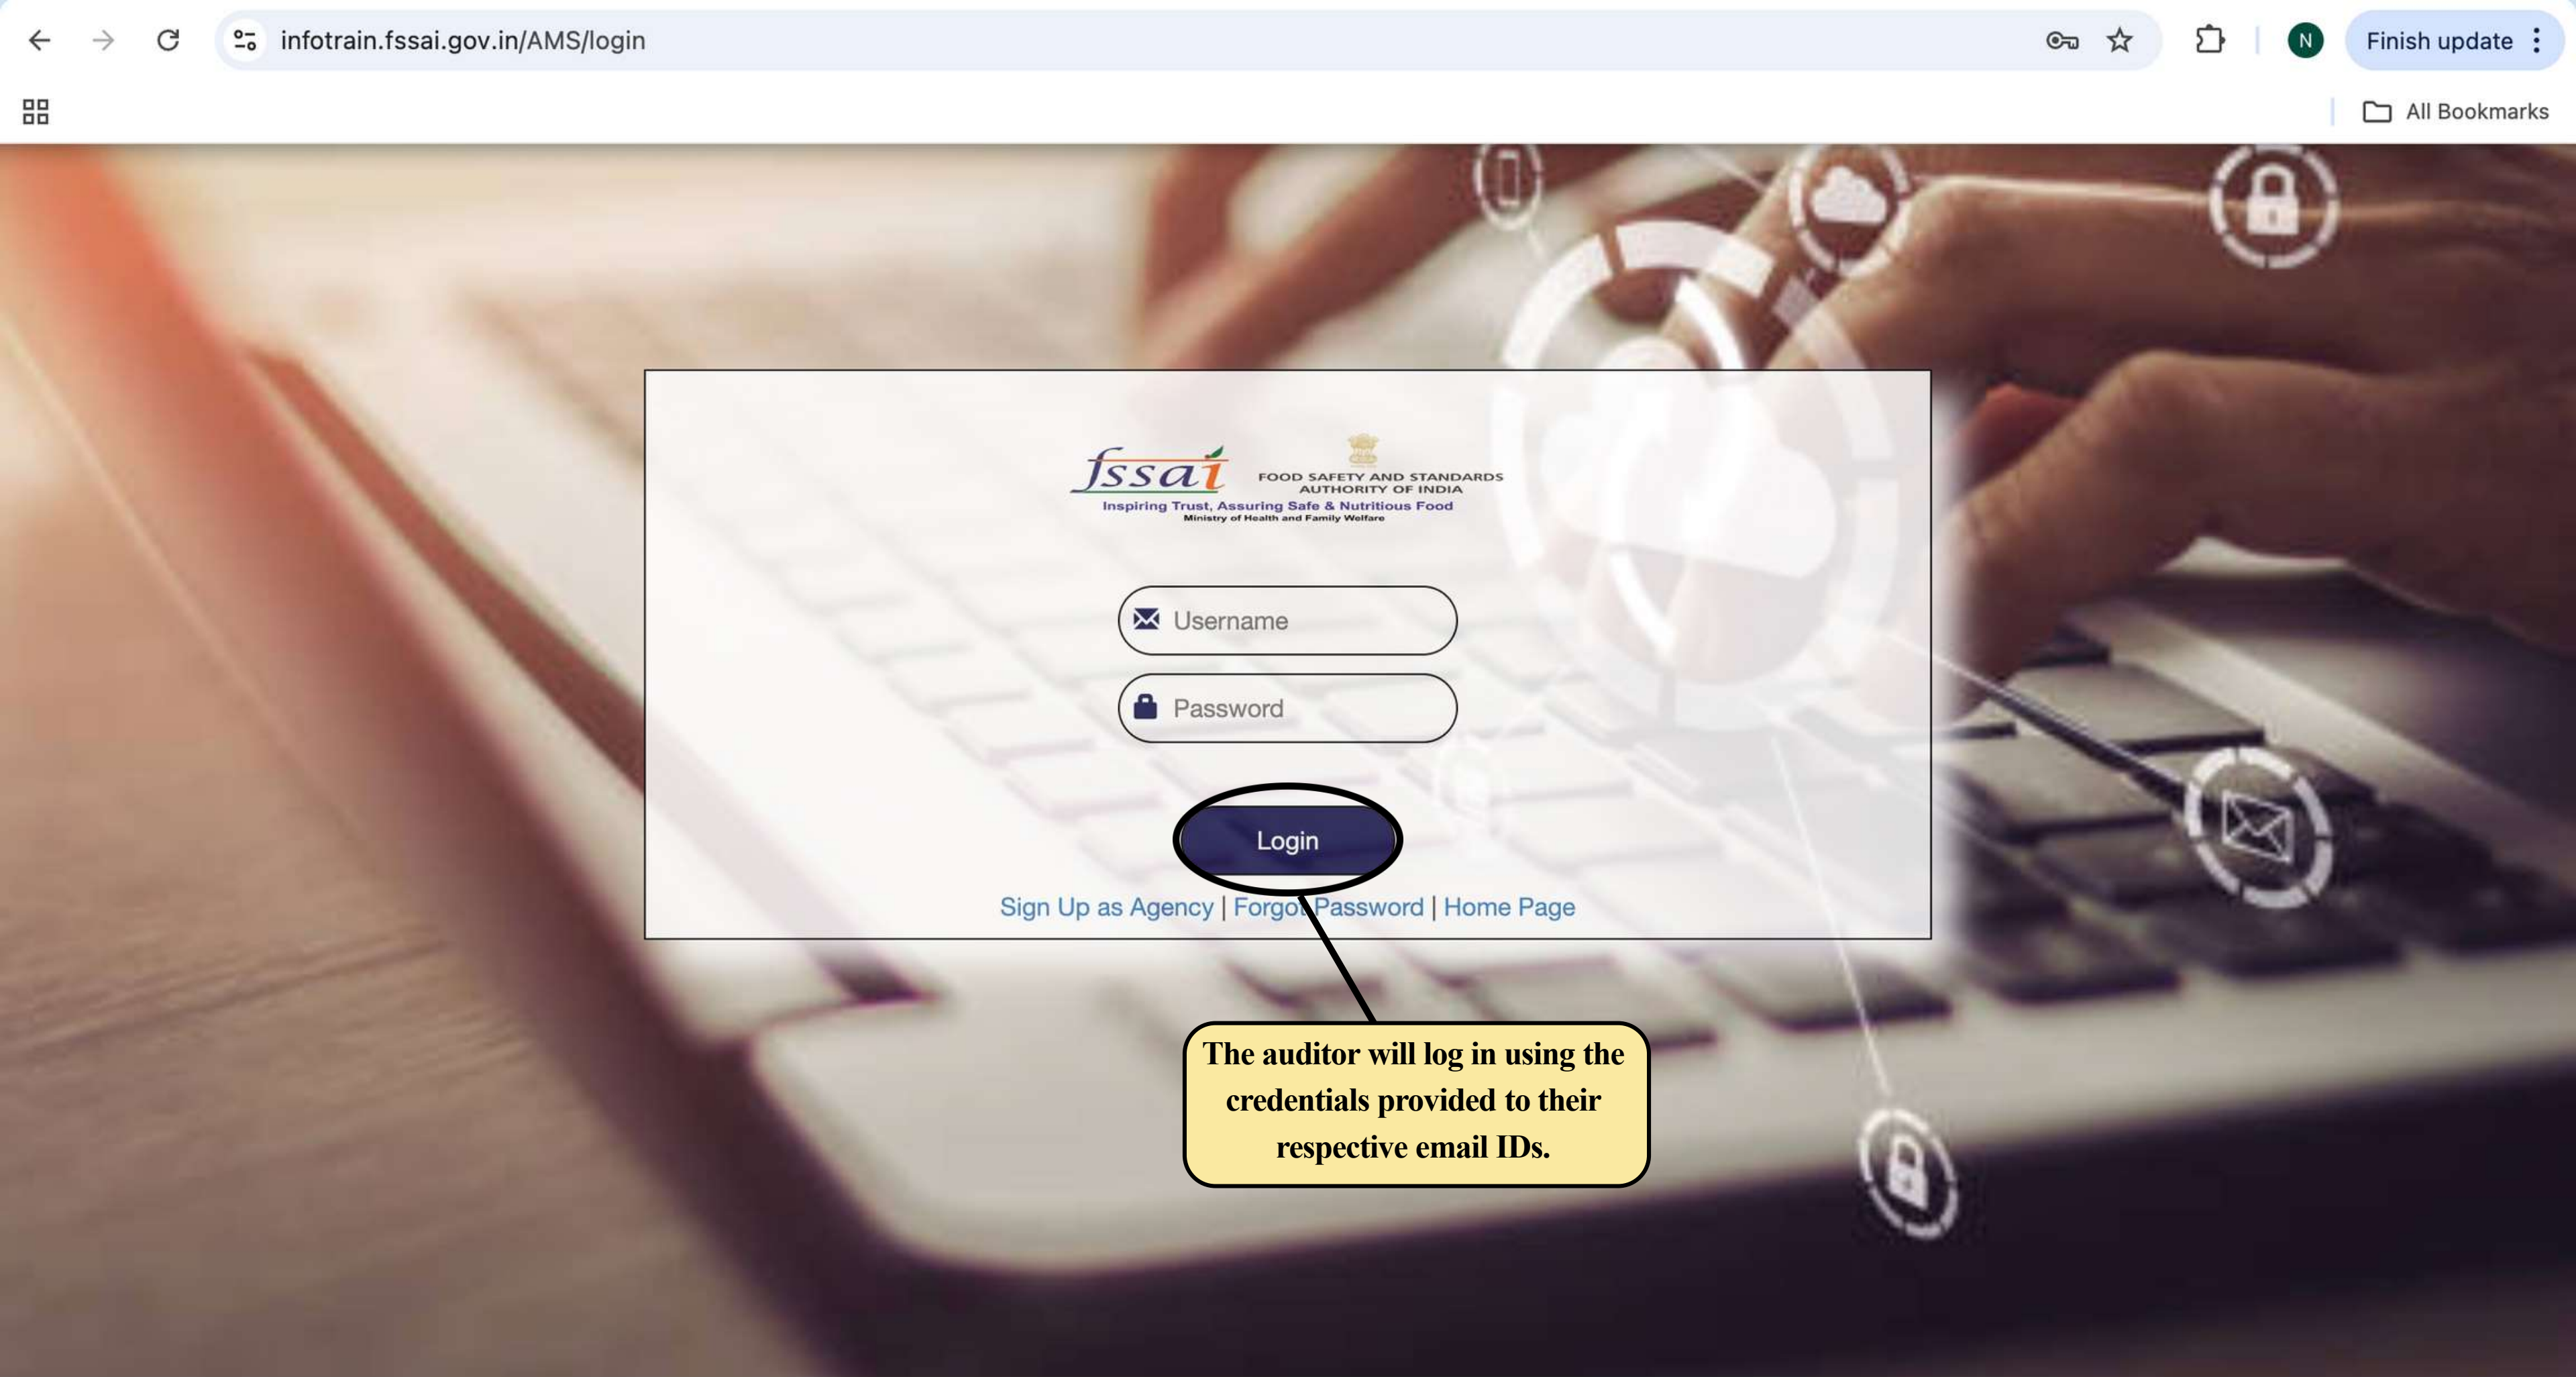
infotrain.fssai.gov.in/AMS/login

N

Finish update

All Bookmarks

fssai

FOOD SAFETY AND STANDARDS AUTHORITY OF INDIA

Inspiring Trust, Assuring Safe & Nutritious Food

Ministry of Health and Family Welfare

Username

Password

Login

Sign Up as Agency | Forgot Password | Home Page

The auditor will log in using the credentials provided to their respective email IDs.